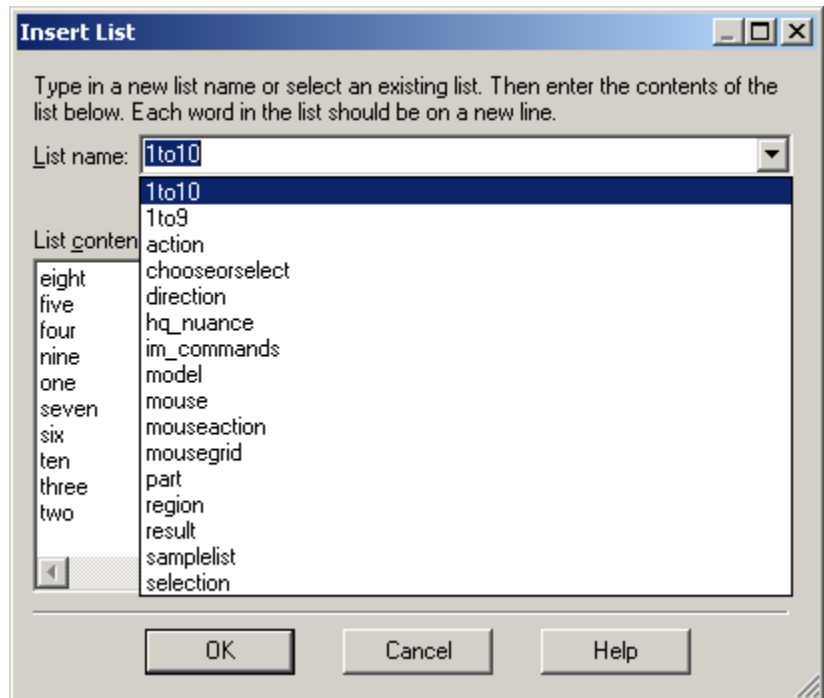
Insert List

Type in a new list name or select an existing list. Then enter the contents of the list below. Each word in the list should be on a new line.

List name: 1to10

1to10
1to9
action
chooseorselect
direction
hq_nuance
im_commands
model
mouse
mouseaction
mousegrid
part
region
result
samplelist
selection

List conten

eight
five
four
nine
one
seven
six
ten
three
two

OK
Cancel
Help